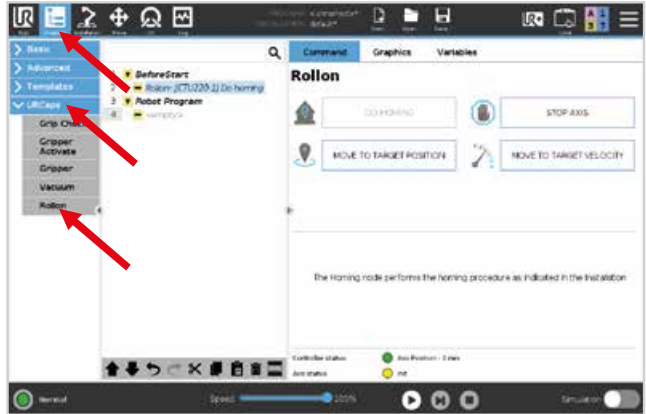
Run Program Installation Move I/O Log
PROGRAM <unnamed>*
INSTALLATION default*
New Open Save
Local

Basic
Advanced
Templates
URCaps
Grip Click
Gripper Activate
Gripper
Vacuum
Rollon

1 BeforeStart
2 Rollon: [CTU220-1] Do homing
3 Robot Program
4 <empty>

Command Graphics Variables

Rollon

DO HOMING
STOP AXIS
MOVE TO TARGET POSITION
MOVE TO TARGET VELOCITY

The Homing node performs the homing procedure as indicated in the Installation

Controller status
Axis status
Axis Position - 0 mm
Off

Normal
Speed 100%
Simulation